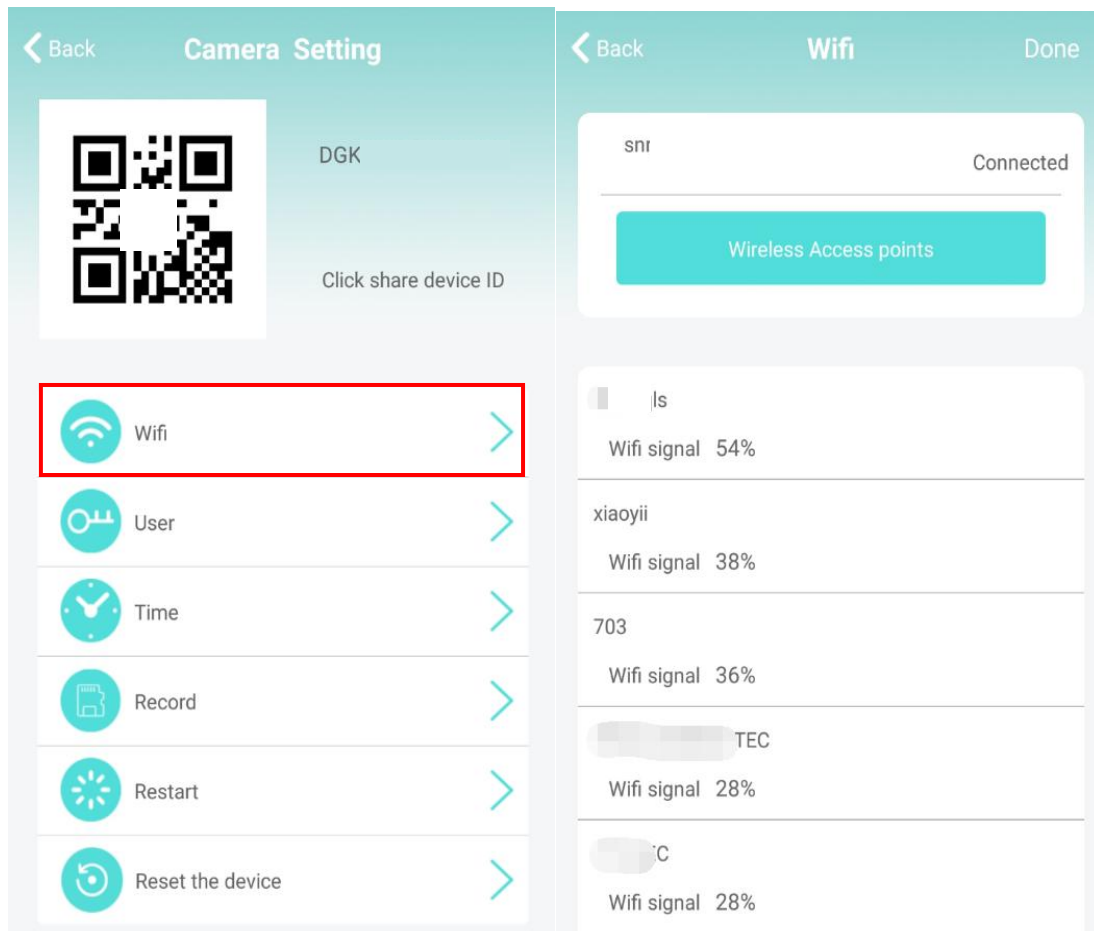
Back Camera Setting

DGK

Click share device ID

Wifi

User

Time

Record

Restart

Reset the device

Back Wifi Done

snr Connected

Wireless Access points

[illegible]ls
Wifi signal 54%

xiaoyii
Wifi signal 38%

703
Wifi signal 36%

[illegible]TEC
Wifi signal 28%

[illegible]C
Wifi signal 28%